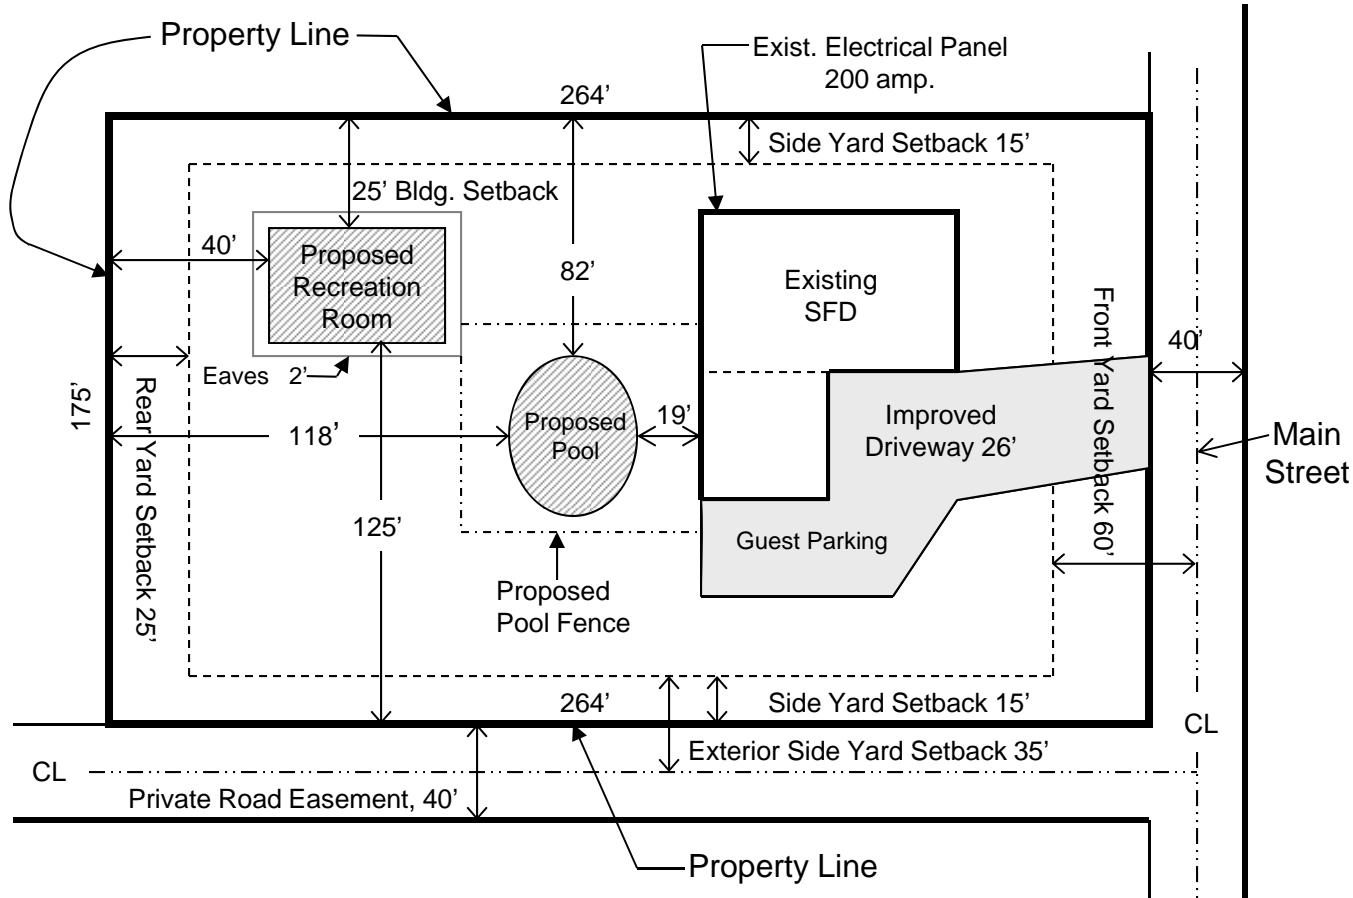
Property Line

Exist. Electrical Panel
200 amp.

264'

Side Yard Setback 15'

25' Bldg. Setback

40'

Proposed Recreation Room

82'

Existing SFD

Front Yard Setback 60'

40'

Eaves 2'

175'

Rear Yard Setback 25'

118'

Proposed Pool

19'

Improved Driveway 26'

Main Street

125'

Guest Parking

Proposed Pool Fence

264'

Side Yard Setback 15'

CL

Exterior Side Yard Setback 35'

CL

Private Road Easement, 40'

Property Line